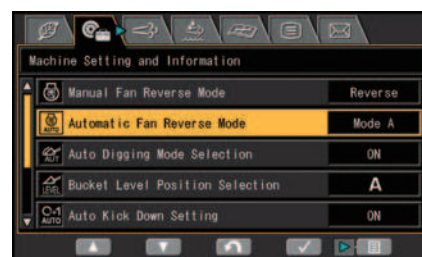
Machine Setting and Information

| Manual Fan Reverse Mode | Reverse |
|---|---|
| Automatic Fan Reverse Mode | Mode A |
| Auto Digging Mode Selection | ON |
| Bucket Level Position Selection | A |
| Auto Kick Down Setting | ON |

AUTO
LEVEL
AUTO